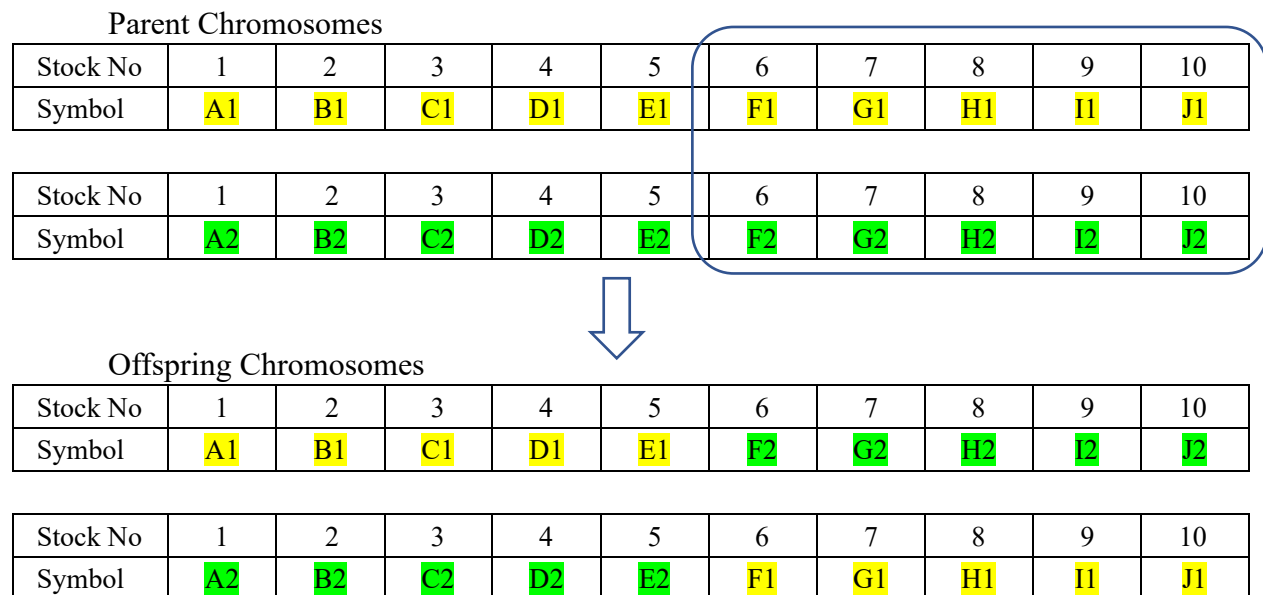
Parent Chromosomes

| Stock No | 1 | 2 | 3 | 4 | 5 | 6 | 7 | 8 | 9 | 10 |
|---|---|---|---|---|---|---|---|---|---|---|
| Symbol | A1 | B1 | C1 | D1 | E1 | F1 | G1 | H1 | I1 | J1 |

| Stock No | 1 | 2 | 3 | 4 | 5 | 6 | 7 | 8 | 9 | 10 |
|---|---|---|---|---|---|---|---|---|---|---|
| Symbol | A2 | B2 | C2 | D2 | E2 | F2 | G2 | H2 | I2 | J2 |

Offspring Chromosomes

| Stock No | 1 | 2 | 3 | 4 | 5 | 6 | 7 | 8 | 9 | 10 |
|---|---|---|---|---|---|---|---|---|---|---|
| Symbol | A1 | B1 | C1 | D1 | E1 | F2 | G2 | H2 | I2 | J2 |

| Stock No | 1 | 2 | 3 | 4 | 5 | 6 | 7 | 8 | 9 | 10 |
|---|---|---|---|---|---|---|---|---|---|---|
| Symbol | A2 | B2 | C2 | D2 | E2 | F1 | G1 | H1 | I1 | J1 |